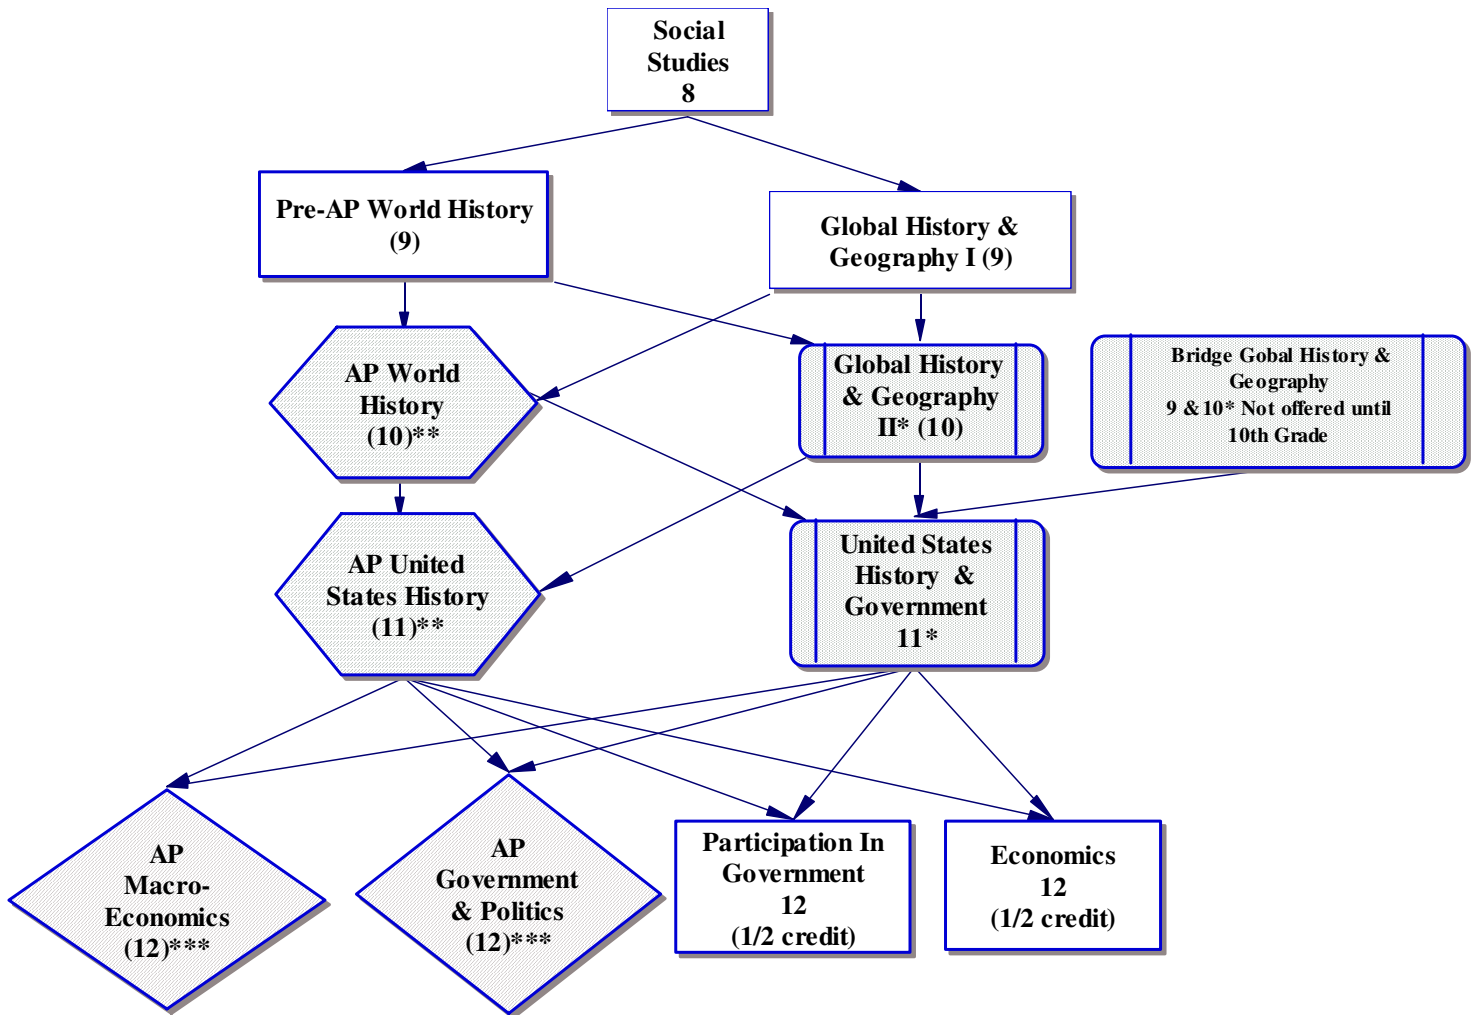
Social Studies 8

Pre-AP World History (9)

Global History & Geography I (9)

AP World History (10)**

Global History & Geography II* (10)

Bridge Gobal History & Geography 9 & 10* Not offered until 10th Grade

AP United States History (11)**

United States History & Government 11*

AP Macro-Economics (12)***

AP Government & Politics (12)***

Participation In Government 12 (1/2 credit)

Economics 12 (1/2 credit)